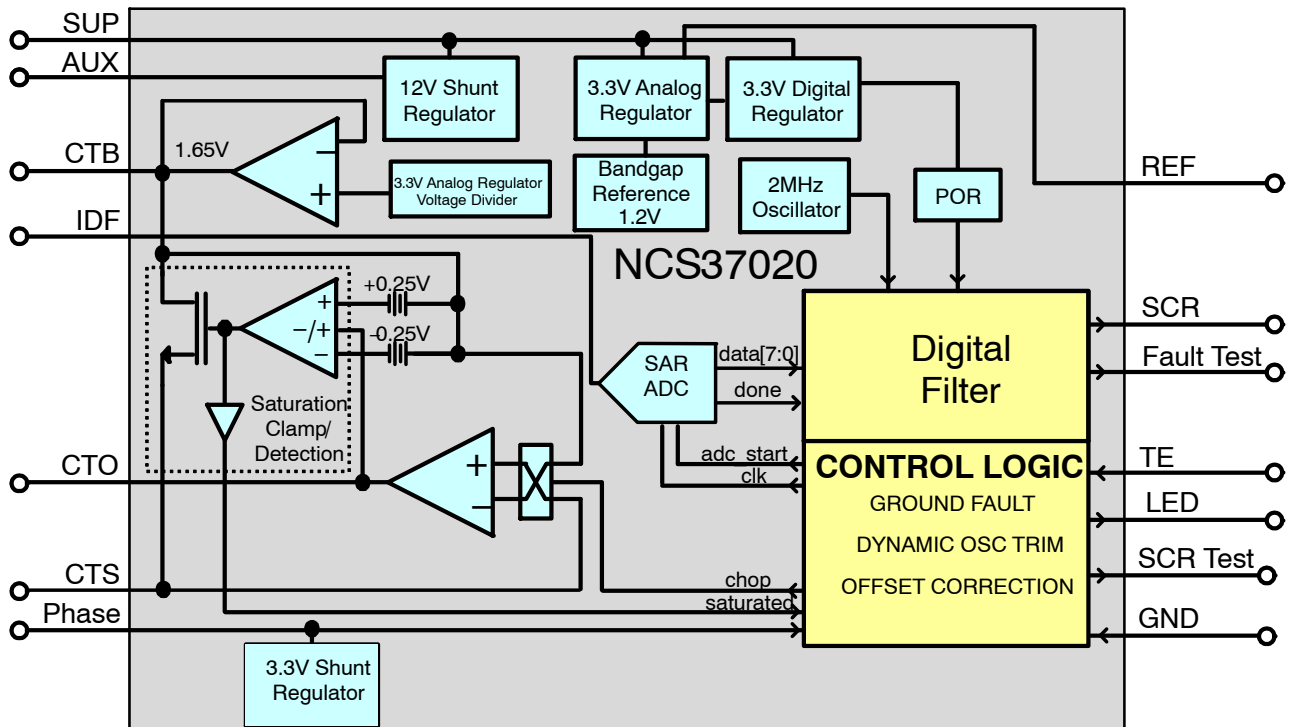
SUP

AUX

CTB

IDF

CTO

CTS

Phase

12V Shunt Regulator

3.3V Analog Regulator

3.3V Digital Regulator

Bandgap Reference 1.2V

2MHz Oscillator

POR

REF

1.65V

−

+

3.3V Analog Regulator Voltage Divider

NCS37020

+0.25V

-0.25V

+

−/+

−

Saturation Clamp/ Detection

+

−

SAR ADC

data[7:0]

done

adc_start

clk

chop

saturated

Digital Filter

CONTROL LOGIC

GROUND FAULT

DYNAMIC OSC TRIM

OFFSET CORRECTION

SCR

Fault Test

TE

LED

SCR Test

GND

3.3V Shunt Regulator